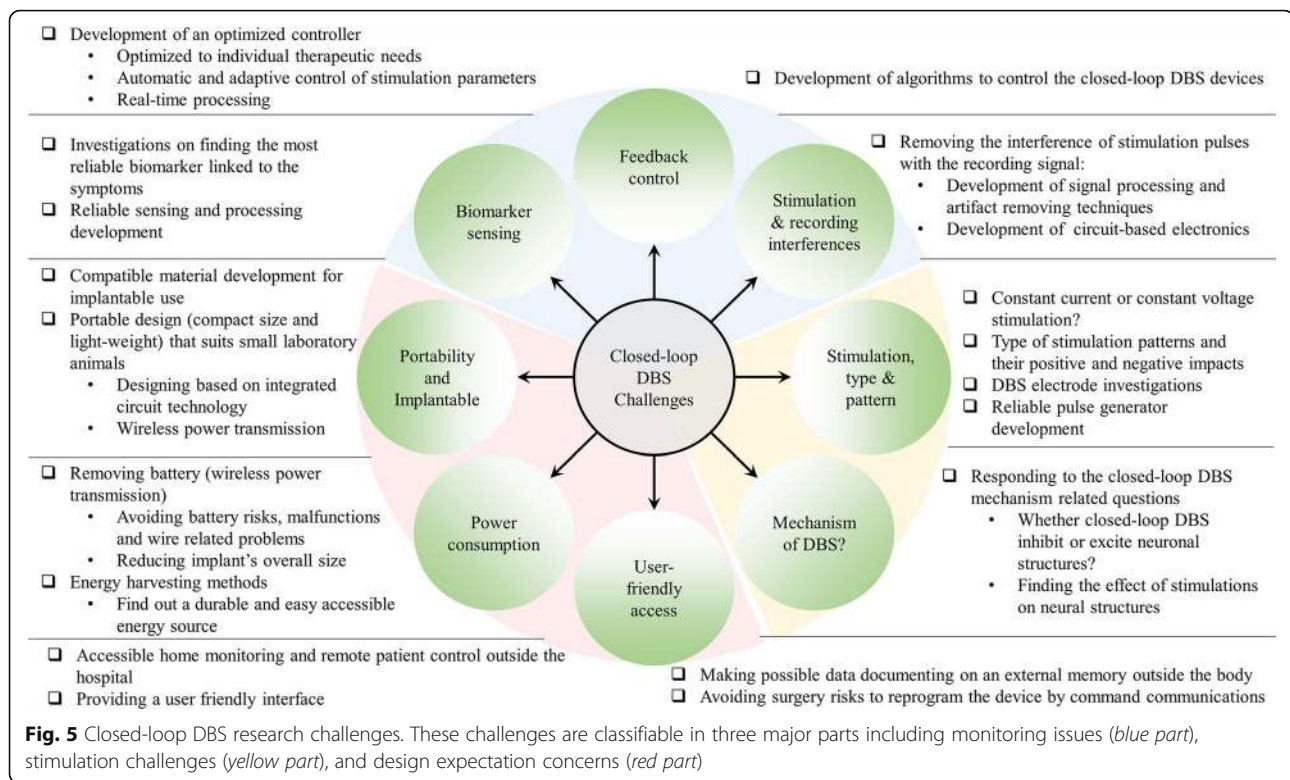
❑ Development of an optimized controller
• Optimized to individual therapeutic needs
• Automatic and adaptive control of stimulation parameters
• Real-time processing

❑ Development of algorithms to control the closed-loop DBS devices

❑ Investigations on finding the most reliable biomarker linked to the symptoms
❑ Reliable sensing and processing development

❑ Removing the interference of stimulation pulses with the recording signal:
• Development of signal processing and artifact removing techniques
• Development of circuit-based electronics

❑ Compatible material development for implantable use
❑ Portable design (compact size and light-weight) that suits small laboratory animals
• Designing based on integrated circuit technology
• Wireless power transmission

❑ Constant current or constant voltage stimulation?
❑ Type of stimulation patterns and their positive and negative impacts
❑ DBS electrode investigations
❑ Reliable pulse generator development

❑ Removing battery (wireless power transmission)
• Avoiding battery risks, malfunctions and wire related problems
• Reducing implant's overall size
❑ Energy harvesting methods
• Find out a durable and easy accessible energy source

❑ Responding to the closed-loop DBS mechanism related questions
• Whether closed-loop DBS inhibit or excite neuronal structures?
• Finding the effect of stimulations on neural structures

Feedback control

Biomarker sensing

Stimulation & recording interferences

Portability and Implantable

Closed-loop DBS Challenges

Stimulation, type & pattern

Power consumption

User-friendly access

Mechanism of DBS?

❑ Accessible home monitoring and remote patient control outside the hospital
❑ Providing a user friendly interface

❑ Making possible data documenting on an external memory outside the body
❑ Avoiding surgery risks to reprogram the device by command communications

**Fig. 5** Closed-loop DBS research challenges. These challenges are classifiable in three major parts including monitoring issues (*blue part*), stimulation challenges (*yellow part*), and design expectation concerns (*red part*)